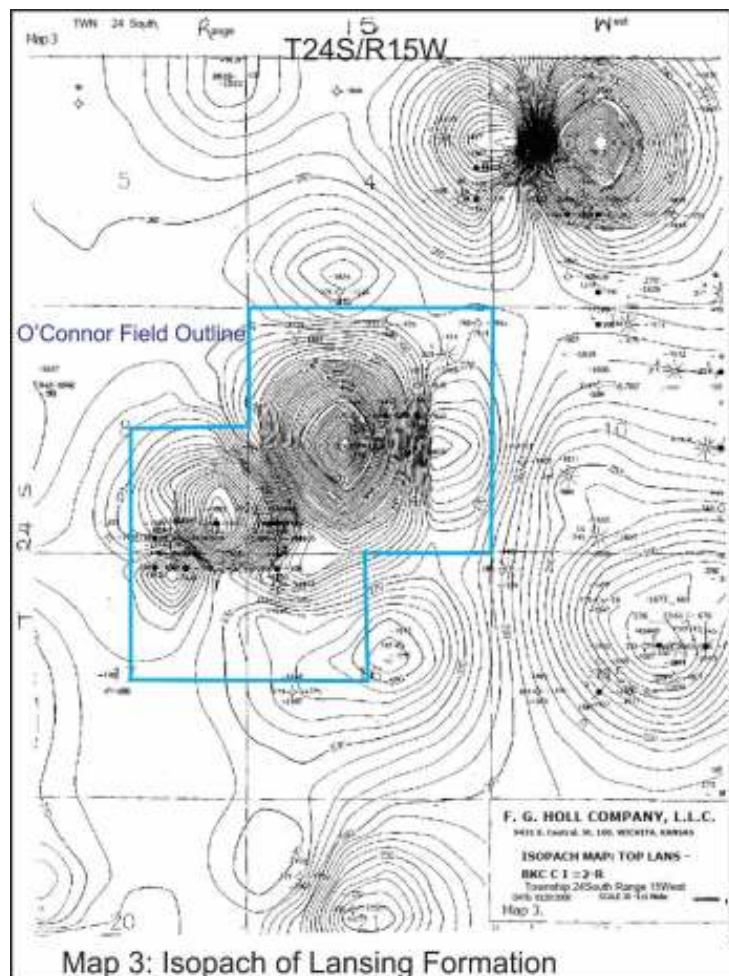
Map 3

TWN 24 South

Range

15

West

T24S/R15W

5

4

O'Connor Field Outline

10

24 S

T

20

F. G. HOLL COMPANY, L.L.C.

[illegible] WICHITA, KANSAS

ISOPACH MAP: TOP LANS - BKC C I = 2-R

Township 24South Range 15West

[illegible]

Map 3.

Map 3: Isopach of Lansing Formation